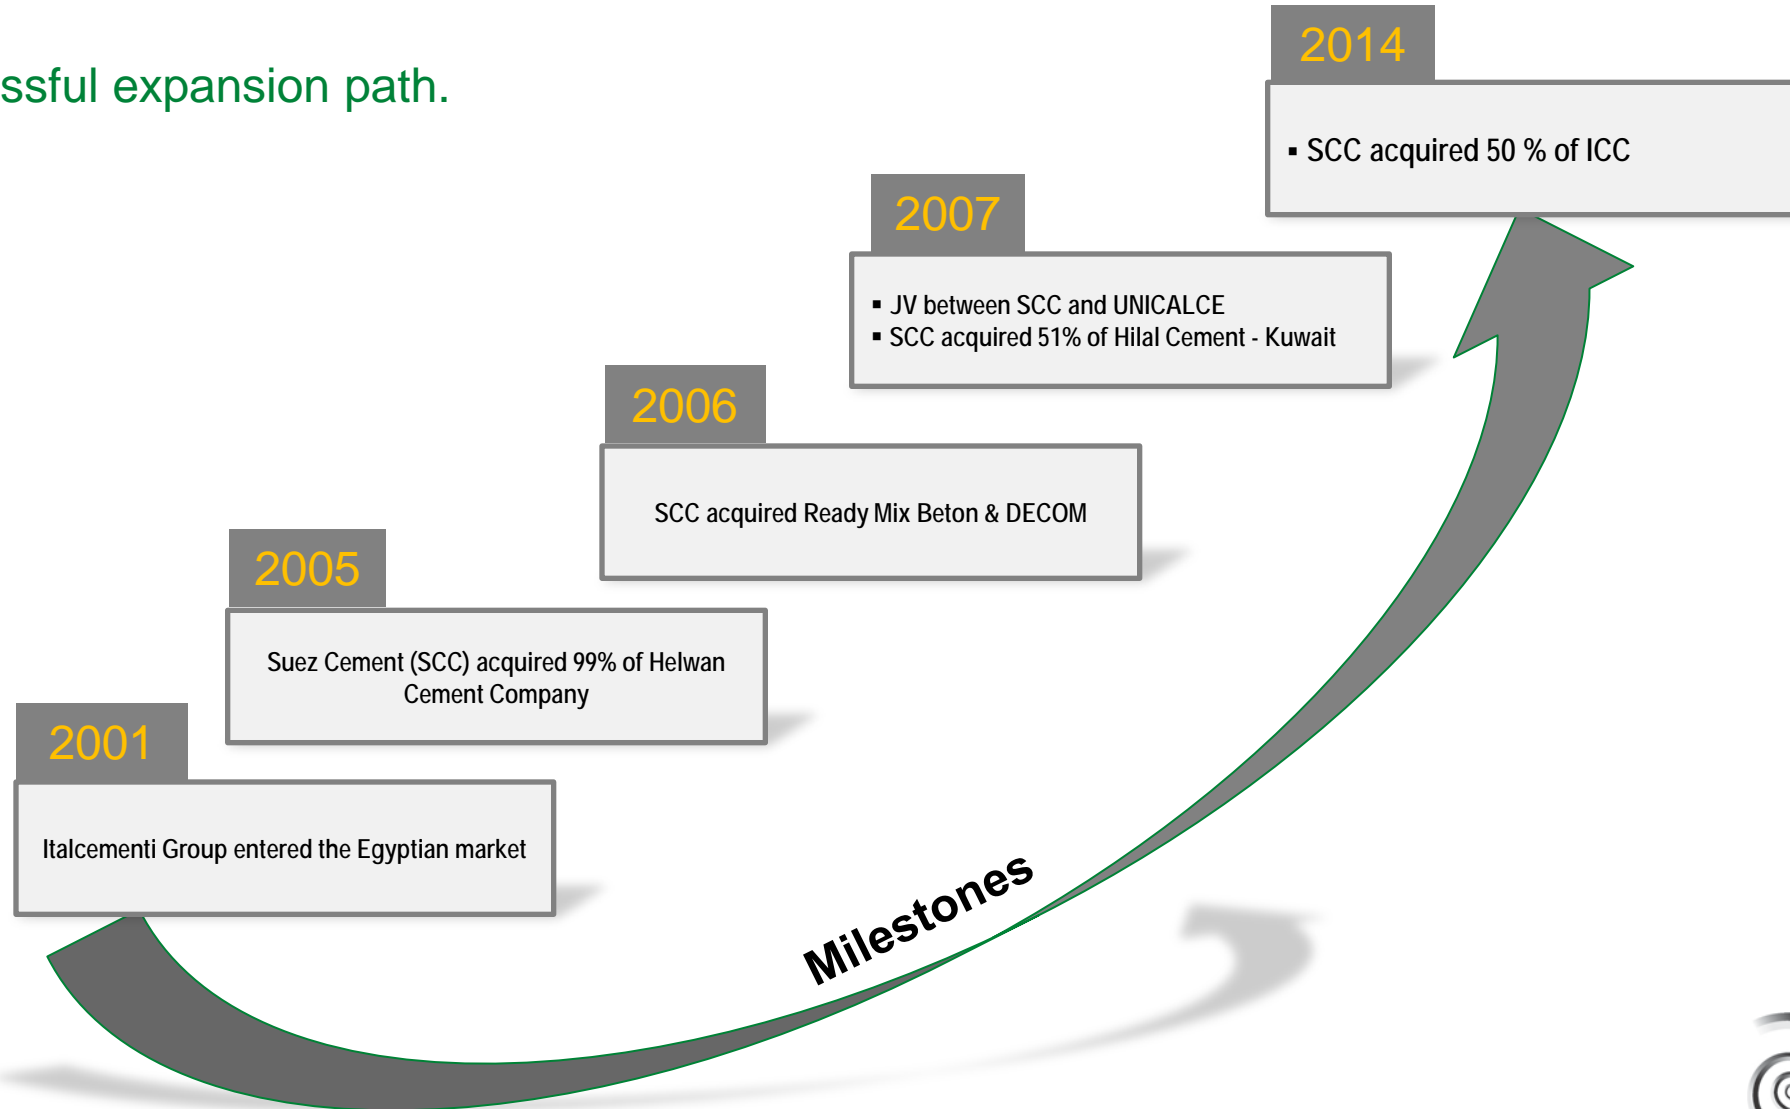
ssful expansion path.

2014

▪ SCC acquired 50 % of ICC

2007

▪ JV between SCC and UNICALCE
▪ SCC acquired 51% of Hilal Cement - Kuwait

2006

SCC acquired Ready Mix Beton & DECOM

2005

Suez Cement (SCC) acquired 99% of Helwan Cement Company

2001

Italcementi Group entered the Egyptian market

Milestones